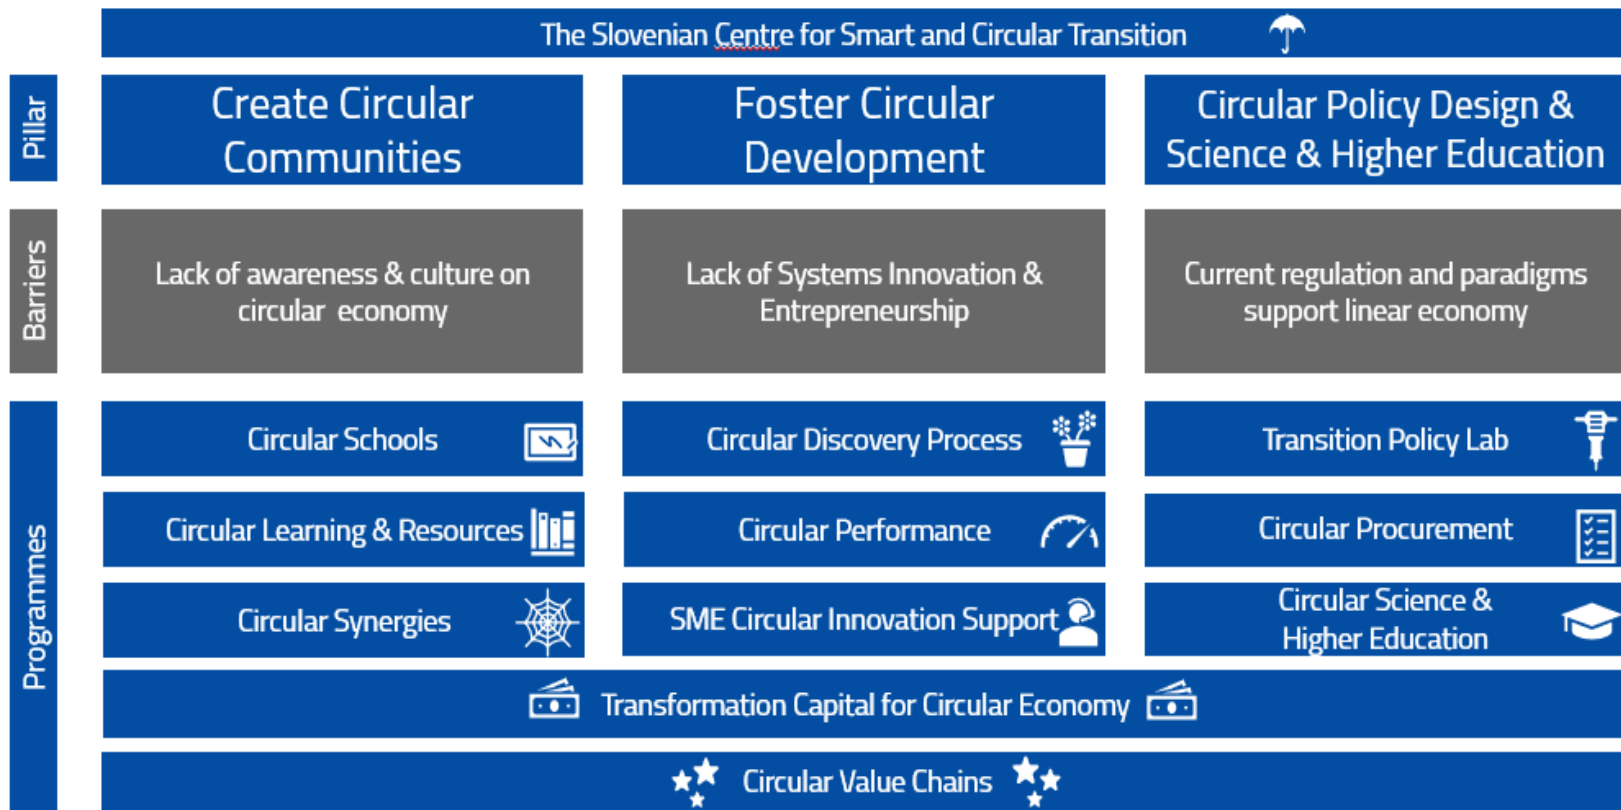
The Slovenian Centre for Smart and Circular Transition

Pillar

Create Circular Communities

Foster Circular Development

Circular Policy Design & Science & Higher Education

Barriers

Lack of awareness & culture on circular economy

Lack of Systems Innovation & Entrepreneurship

Current regulation and paradigms support linear economy

Programmes

Circular Schools

Circular Discovery Process

Transition Policy Lab

Circular Learning & Resources

Circular Performance

Circular Procurement

Circular Synergies

SME Circular Innovation Support

Circular Science & Higher Education

Transformation Capital for Circular Economy

Circular Value Chains